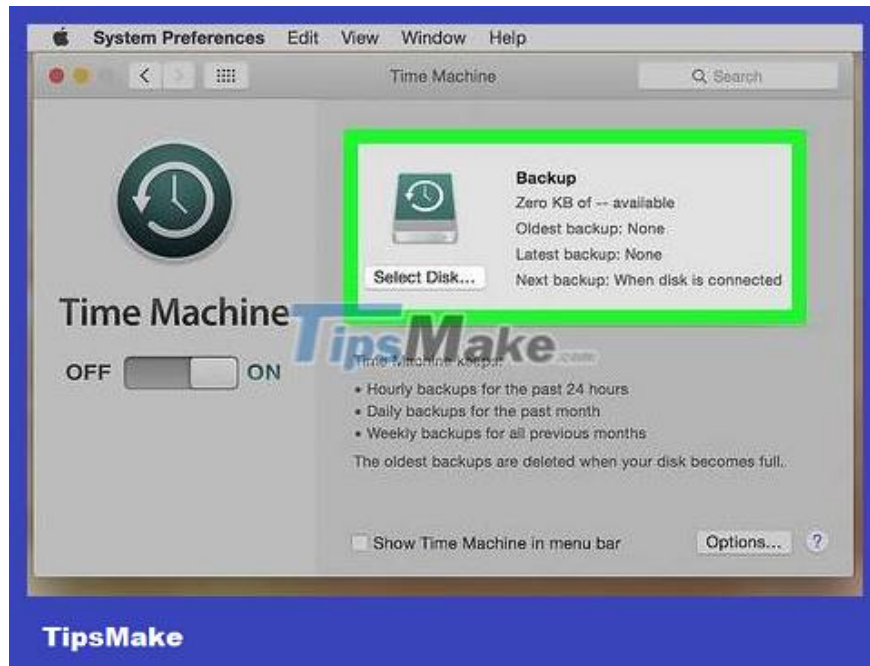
System Preferences Edit View Window Help

Time Machine

Search

Time Machine

OFF ON

Backup
Zero KB of -- available
Oldest backup: None
Latest backup: None
Next backup: When disk is connected

Select Disk...

TipsMake.com

Time Machine keeps:
• Hourly backups for the past 24 hours
• Daily backups for the past month
• Weekly backups for all previous months
The oldest backups are deleted when your disk becomes full.

Show Time Machine in menu bar

Options...

?

TipsMake